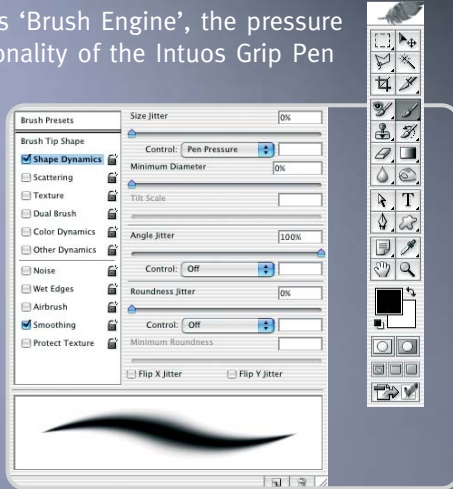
s 'Brush Engine', the pressure onality of the Intuos Grip Pen

Brush Presets
Brush Tip Shape
Shape Dynamics
Scattering
Texture
Dual Brush
Color Dynamics
Other Dynamics
Noise
Wet Edges
Airbrush
Smoothing
Protect Texture

Size Jitter
0%
Control: Pen Pressure
Minimum Diameter
0%
Tilt Scale
Angle Jitter
100%
Control: Off
Roundness Jitter
0%
Control: Off
Minimum Roundness
Flip X Jitter
Flip Y Jitter